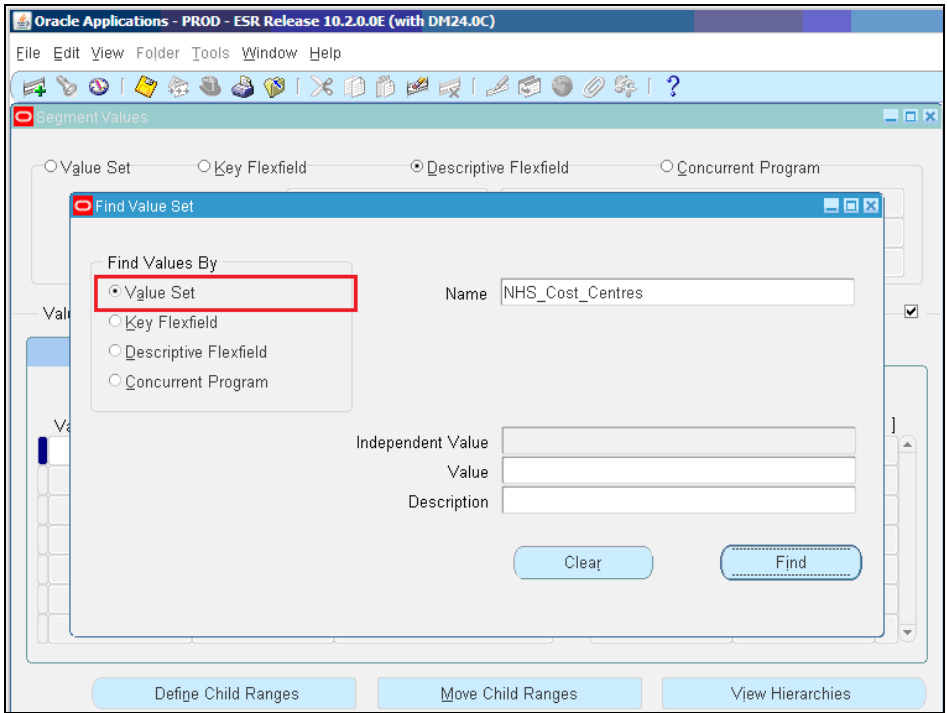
Oracle Applications - PROD - ESR Release 10.2.0.0E (with DM24.0C)

File Edit View Folder Tools Window Help

Segment Values

Value Set
Key Flexfield
Descriptive Flexfield
Concurrent Program

Find Value Set

Find Values By
Value Set
Key Flexfield
Descriptive Flexfield
Concurrent Program

Name NHS_Cost_Centres

Independent Value
Value
Description

Clear
Find

Val
Va

Define Child Ranges
Move Child Ranges
View Hierarchies